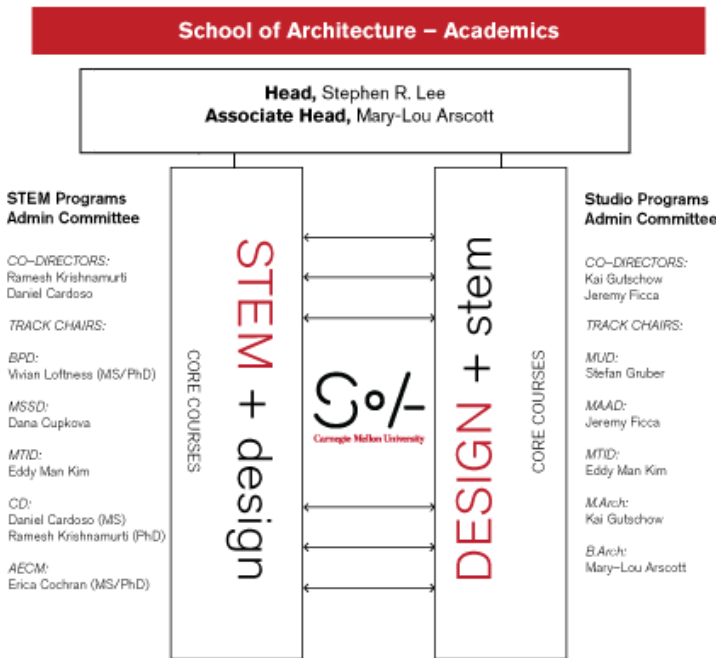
School of Architecture – Academics

**Head,** Stephen R. Lee
**Associate Head,** Mary-Lou Arscott

STEM Programs
Admin Committee

CO–DIRECTORS:
Ramesh Krishnamurti
Daniel Cardoso

TRACK CHAIRS:

BPD:
Vivian Loftness (MS/PhD)

MSSD:
Dana Cupkova

MTID:
Eddy Man Kim

CD:
Daniel Cardoso (MS)
Ramesh Krishnamurti (PhD)

AECM:
Erica Cochran (MS/PhD)

STEM + design

CORE COURSES

Carnegie Mellon University

DESIGN + stem

CORE COURSES

Studio Programs
Admin Committee

CO–DIRECTORS:
Kai Gutschow
Jeremy Ficca

TRACK CHAIRS:

MUD:
Stefan Gruber

MAAD:
Jeremy Ficca

MTID:
Eddy Man Kim

M.Arch:
Kai Gutschow

B.Arch:
Mary-Lou Arscott